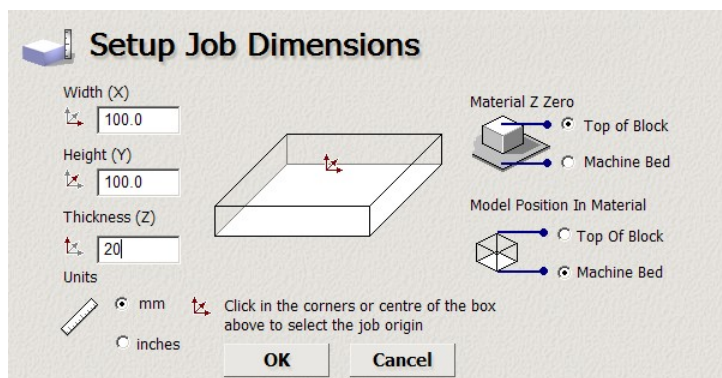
Setup Job Dimensions

Width (X)

100.0

Height (Y)

100.0

Thickness (Z)

20

Units

mm

inches

Material Z Zero

Top of Block

Machine Bed

Model Position In Material

Top Of Block

Machine Bed

Click in the corners or centre of the box above to select the job origin

OK

Cancel